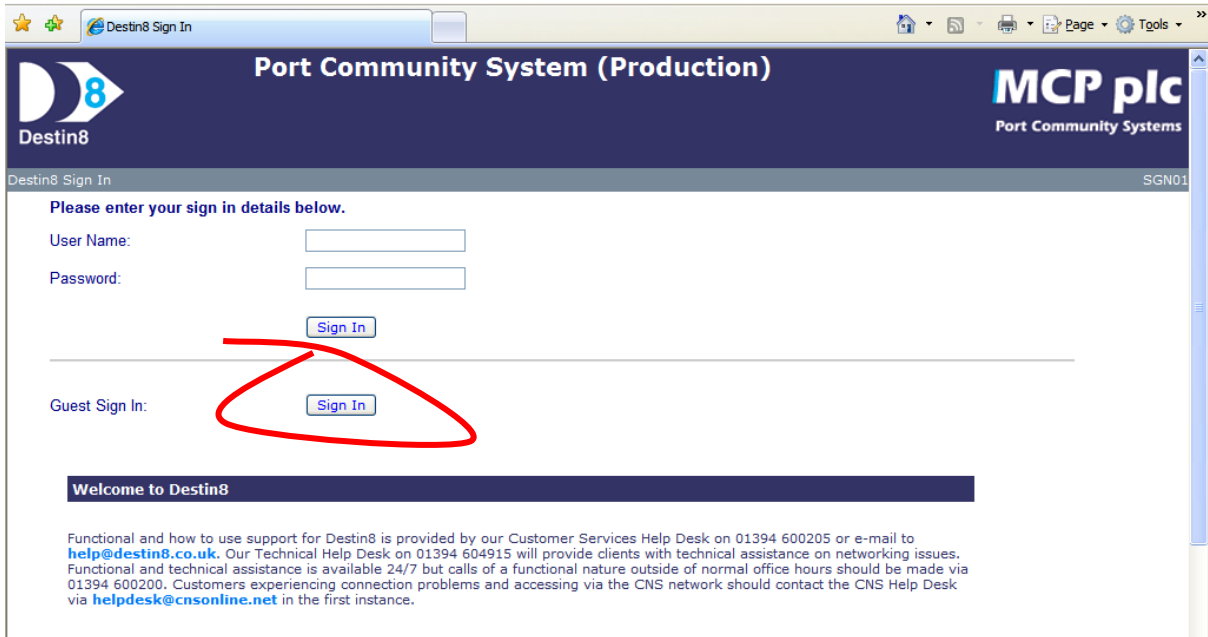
Destin8 Sign In

Page ▾ Tools ▾

Destin8

Port Community System (Production)

MCP plc
Port Community Systems

Destin8 Sign In

SGN01

Please enter your sign in details below.

User Name:

Password:

Sign In

Guest Sign In:

Sign In

Welcome to Destin8

Functional and how to use support for Destin8 is provided by our Customer Services Help Desk on 01394 600205 or e-mail to help@destin8.co.uk. Our Technical Help Desk on 01394 604915 will provide clients with technical assistance on networking issues. Functional and technical assistance is available 24/7 but calls of a functional nature outside of normal office hours should be made via 01394 600200. Customers experiencing connection problems and accessing via the CNS network should contact the CNS Help Desk via helpdesk@cnsonline.net in the first instance.